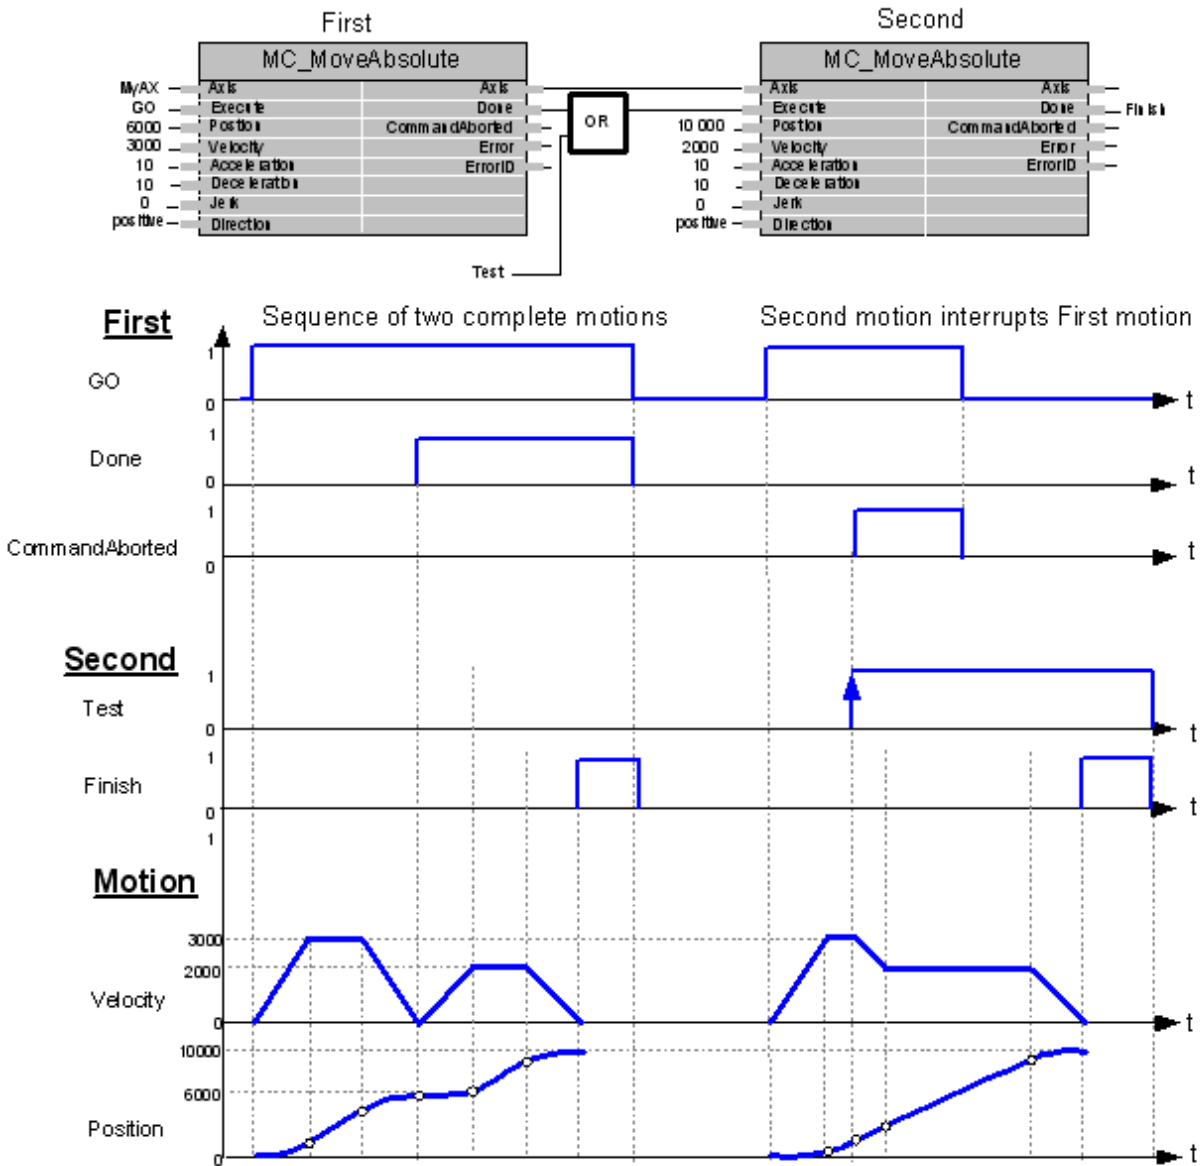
First

MC_MoveAbsolute

MyAX Axis Axis
GO Execute Done
6000 Position CommandAborted
3000 Velocity Error
10 Acceleration ErrorID
10 Deceleration
0 Jerk
positive Direction

OR

Test

Second

MC_MoveAbsolute

Axis Axis
Execute Done Finish
10 000 Position CommandAborted
2000 Velocity Error
10 Acceleration ErrorID
10 Deceleration
0 Jerk
positive Direction

First

Sequence of two complete motions

Second motion interrupts First motion

GO 1 0 t

Done 1 0 t

CommandAborted 1 0 t

Second

Test 1 0 t

Finish 1 0 t

1

Motion

Velocity 3000 2000 0 t

Position 10000 6000 0 t